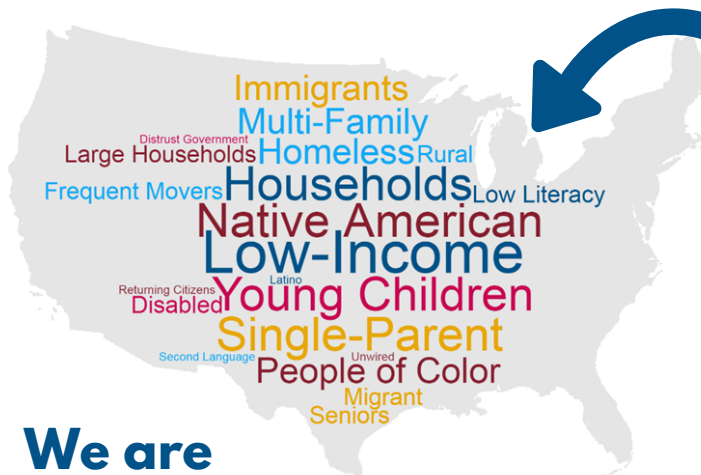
Immigrants
Multi-Family
Distrust Government
Large Households
Homeless
Rural
Frequent Movers
Households
Low Literacy
Native American
Low-Income
Latino
Returning Citizens
Disabled
Young Children
Single-Parent
Second Language
Unwired
People of Color
Migrant
Seniors

We are